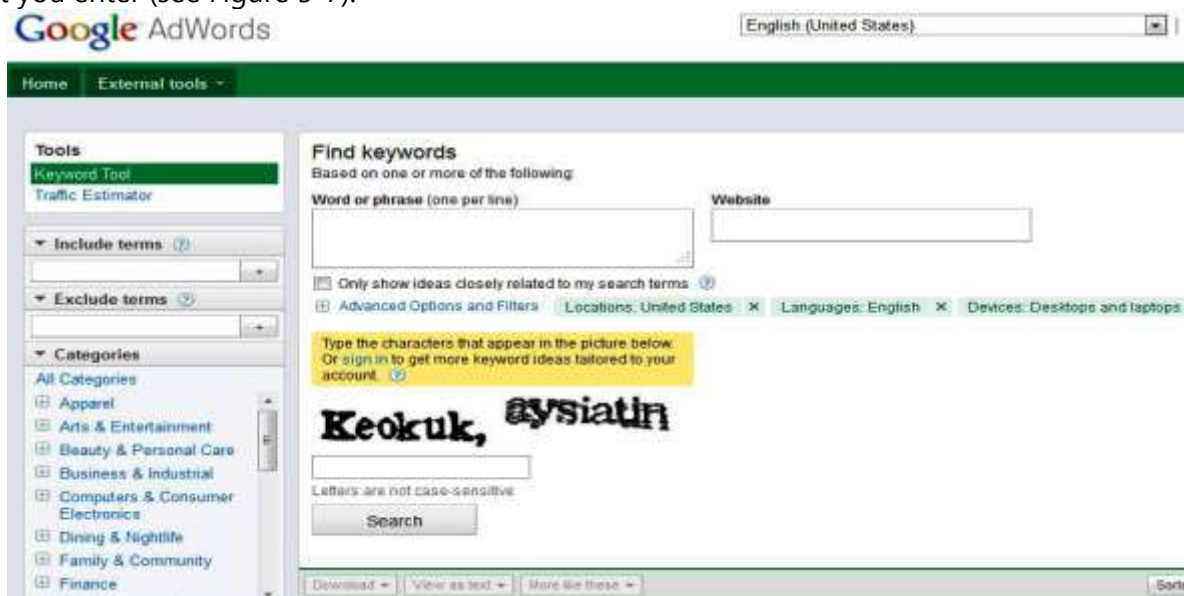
t you enter (see Figure 5-7).

Google AdWords

English (United States)

Home External tools

Tools
Keyword Tool
Traffic Estimator

Include terms

Exclude terms

Categories
All Categories
Apparel
Arts & Entertainment
Beauty & Personal Care
Business & Industrial
Computers & Consumer Electronics
Dining & Nightlife
Family & Community
Finance

Find keywords
Based on one or more of the following:

Word or phrase (one per line)

Website

Only show ideas closely related to my search terms

Advanced Options and Filters Locations: United States × Languages: English × Devices: Desktops and laptops

Type the characters that appear in the picture below. Or sign in to get more keyword ideas tailored to your account.

Keokuk, aysiatin

Letters are not case-sensitive

Search

Download View as text More like these

Sort